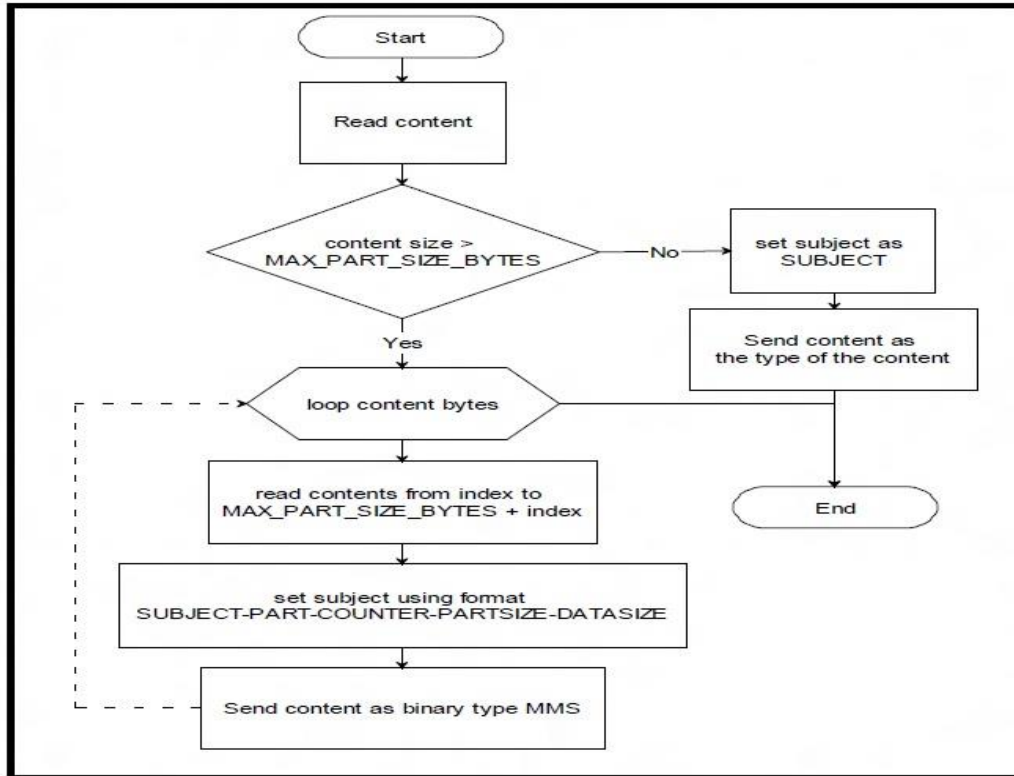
Start

Read content

content size > MAX_PART_SIZE_BYTES

No

set subject as SUBJECT

Send content as the type of the content

Yes

loop content bytes

read contents from index to MAX_PART_SIZE_BYTES + index

End

set subject using format SUBJECT-PART-COUNTER-PARTSIZE-DATASIZE

Send content as binary type MMS